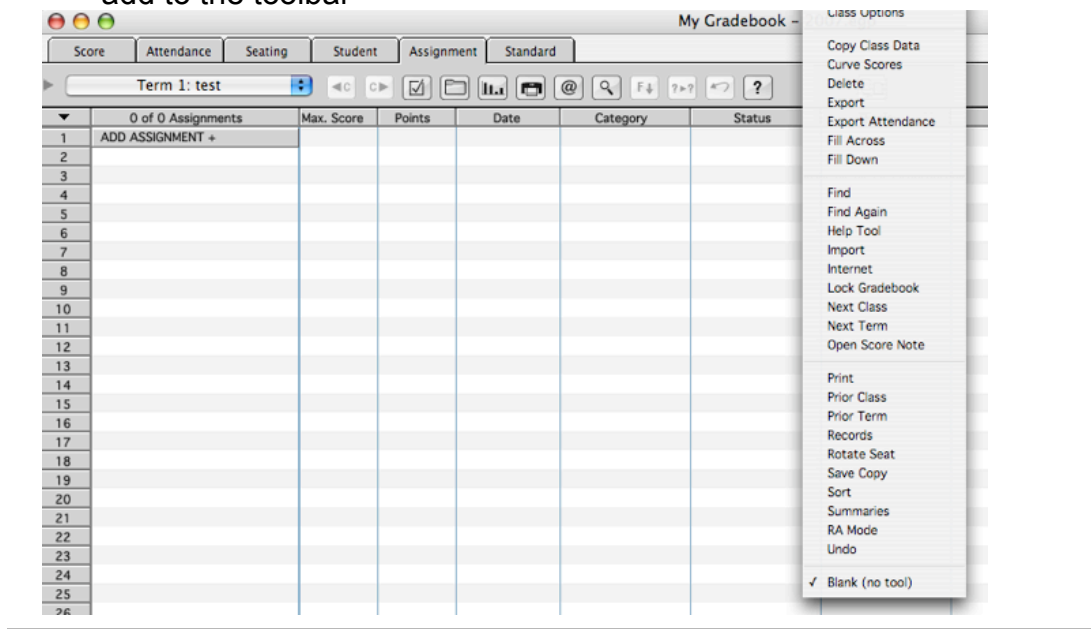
add to the toolbar

My Gradebook –

Score | Attendance | Seating | Student | Assignment | Standard

Term 1: test

| | 0 of 0 Assignments | Max. Score | Points | Date | Category | Status |
|---|---|---|---|---|---|---|
| 1 | ADD ASSIGNMENT + | | | | | |
| 2 | | | | | | |
| 3 | | | | | | |
| 4 | | | | | | |
| 5 | | | | | | |
| 6 | | | | | | |
| 7 | | | | | | |
| 8 | | | | | | |
| 9 | | | | | | |
| 10 | | | | | | |
| 11 | | | | | | |
| 12 | | | | | | |
| 13 | | | | | | |
| 14 | | | | | | |
| 15 | | | | | | |
| 16 | | | | | | |
| 17 | | | | | | |
| 18 | | | | | | |
| 19 | | | | | | |
| 20 | | | | | | |
| 21 | | | | | | |
| 22 | | | | | | |
| 23 | | | | | | |
| 24 | | | | | | |
| 25 | | | | | | |
| 26 | | | | | | |

Class Options
Copy Class Data
Curve Scores
Delete
Export
Export Attendance
Fill Across
Fill Down
Find
Find Again
Help Tool
Import
Internet
Lock Gradebook
Next Class
Next Term
Open Score Note
Print
Prior Class
Prior Term
Records
Rotate Seat
Save Copy
Sort
Summaries
RA Mode
Undo
✓ Blank (no tool)